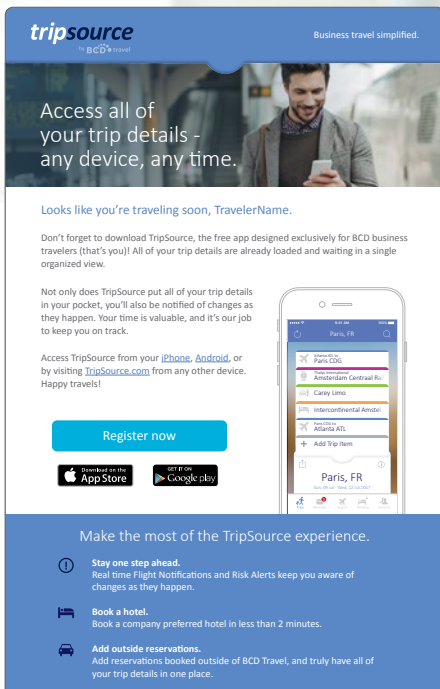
tripsource by BCD travel

Business travel simplified.

Access all of your trip details - any device, any time.

Looks like you're traveling soon, TravelerName.

Don't forget to download TripSource, the free app designed exclusively for BCD business travelers (that's you)! All of your trip details are already loaded and waiting in a single organized view.

Not only does TripSource put all of your trip details in your pocket, you'll also be notified of changes as they happen. Your time is valuable, and it's our job to keep you on track.

Access TripSource from your iPhone, Android, or by visiting TripSource.com from any other device. Happy travels!

Paris, FR

Atlanta ATL to Paris CDG

Amsterdam Centraal Ra

Carey Limo

Intercontinental Amstel

Paris CDG to Atlanta ATL

+ Add Trip Item

Paris, FR

Register now

Download on the App Store

GET IT ON Google play

Make the most of the TripSource experience.

Stay one step ahead.
Real time Flight Notifications and Risk Alerts keep you aware of changes as they happen.

Book a hotel.
Book a company preferred hotel in less than 2 minutes.

Add outside reservations.
Add reservations booked outside of BCD Travel, and truly have all of your trip details in one place.